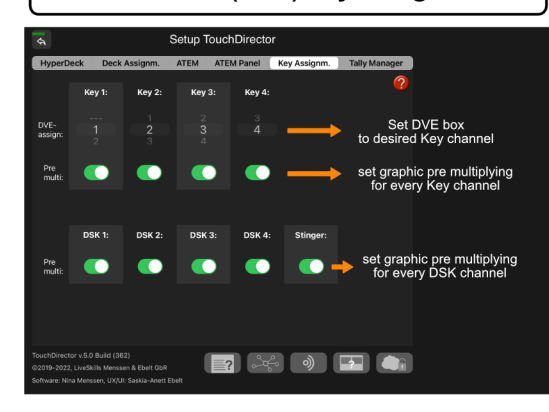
Setup TouchDirector

HyperDeck | Deck Assignm. | ATEM | ATEM Panel | Key Assignm. | Tally Manager

?

| | Key 1: | Key 2: | Key 3: | Key 4: |
|---|---|---|---|---|
| DVE-assign: | --- 1 2 | 1 2 3 | 2 3 4 | 3 4 |
| Pre multi: | | | | |

Set DVE box to desired Key channel

set graphic pre multiplying for every Key channel

| | DSK 1: | DSK 2: | DSK 3: | DSK 4: | Stinger: |
|---|---|---|---|---|---|
| Pre multi: | | | | | |

set graphic pre multiplying for every DSK channel

TouchDirector v.5.0 Build (362)
©2019-2022, LiveSkills Menssen & Ebelt GbR
Software: Nina Menssen, UX/UI: Saskia-Anett Ebelt